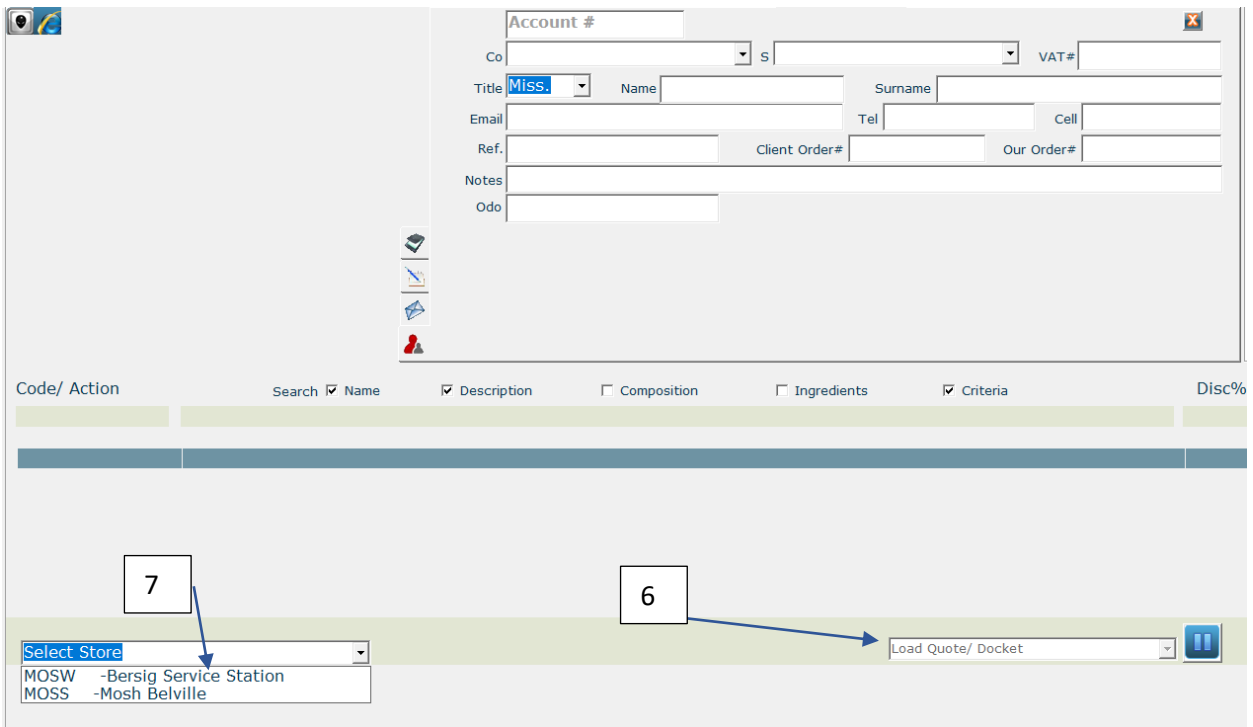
Account #

Co
S
VAT#

Title Miss.
Name
Surname

Email
Tel
Cell

Ref.
Client Order#
Our Order#

Notes

Odo

Code/ Action

Search ☑ Name
☑ Description
☐ Composition
☐ Ingredients
☑ Criteria

Disc%

7

6

Select Store
MOSW -Bersig Service Station
MOSS -Mosh Belville

Load Quote/ Docket